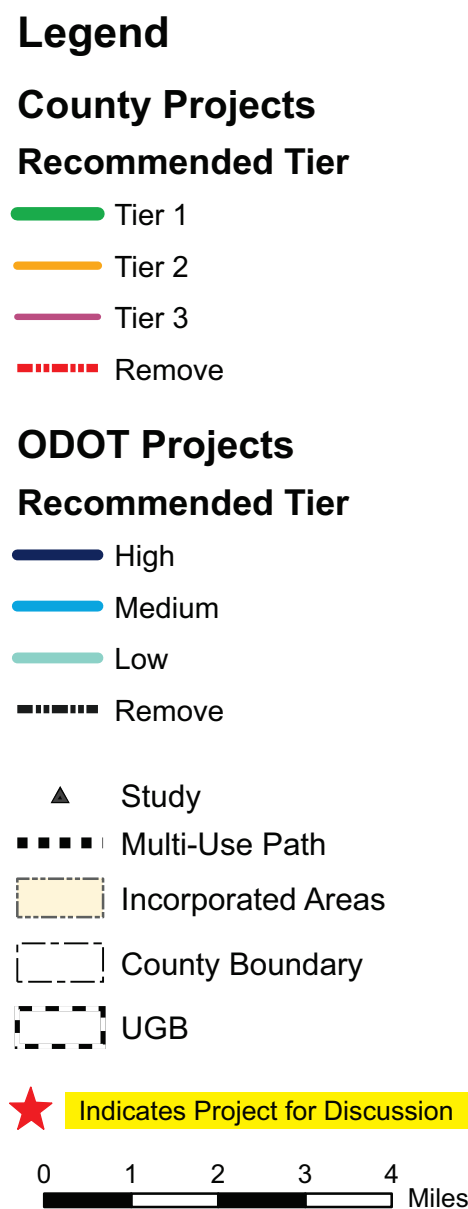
Legend

County Projects

Recommended Tier

Tier 1

Tier 2

Tier 3

Remove

ODOT Projects

Recommended Tier

High

Medium

Low

Remove

Study

Multi-Use Path

Incorporated Areas

County Boundary

UGB

Indicates Project for Discussion

0 1 2 3 4 Miles